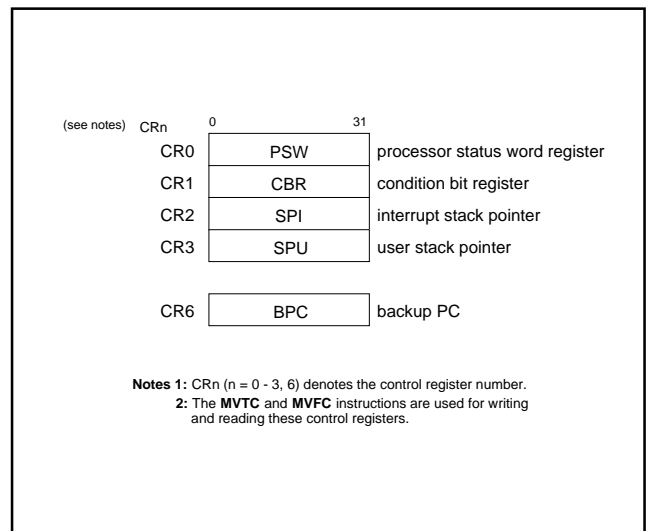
(see notes) CRn 0 31

| | | |
|---|---|---|
| CR0 | PSW | processor status word register |
| CR1 | CBR | condition bit register |
| CR2 | SPI | interrupt stack pointer |
| CR3 | SPU | user stack pointer |
| CR6 | BPC | backup PC |

**Notes 1:** CRn (n = 0 - 3, 6) denotes the control register number.
**2:** The **MVTC** and **MVFC** instructions are used for writing and reading these control registers.